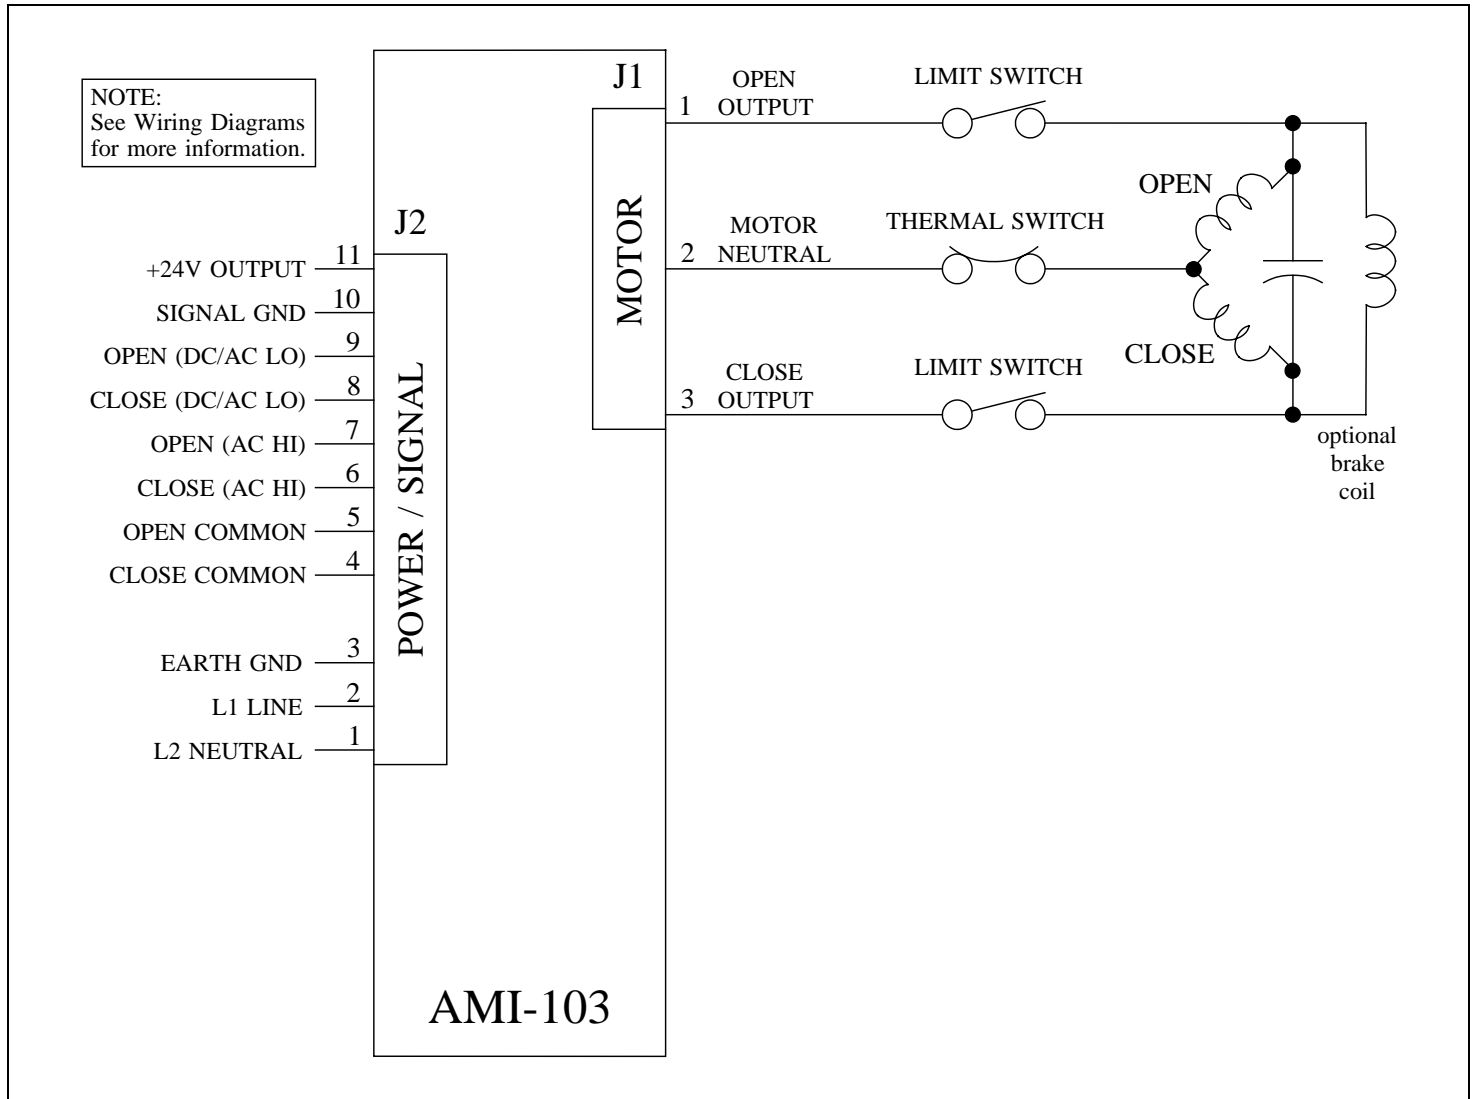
NOTE:
See Wiring Diagrams for more information.

J2

+24V OUTPUT 11
SIGNAL GND 10
OPEN (DC/AC LO) 9
CLOSE (DC/AC LO) 8
OPEN (AC HI) 7
CLOSE (AC HI) 6
OPEN COMMON 5
CLOSE COMMON 4

EARTH GND 3
L1 LINE 2
L2 NEUTRAL 1

POWER / SIGNAL

AMI-103

J1

MOTOR

1 OPEN OUTPUT
2 MOTOR NEUTRAL
3 CLOSE OUTPUT

LIMIT SWITCH
THERMAL SWITCH
LIMIT SWITCH

OPEN
CLOSE

optional brake coil